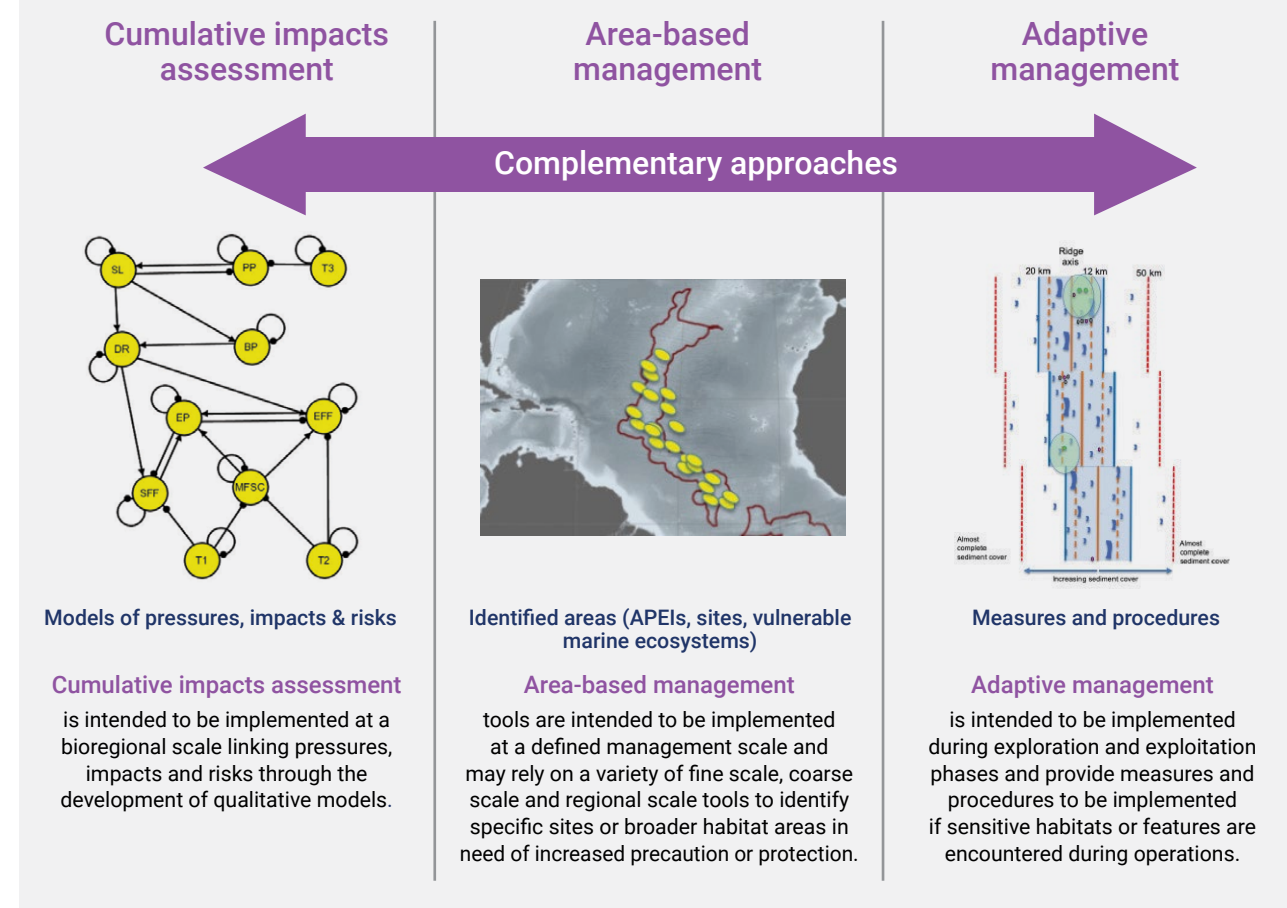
Cumulative impacts assessment

Area-based management

Adaptive management

Complementary approaches

SL
PP
T3
DR
BP
EP
EFF
SFF
MFSC
T1
T2

Ridge axis
20 km
12 km
50 km
Almost complete sediment cover
Almost complete sediment cover
Increasing sediment cover

Models of pressures, impacts & risks

Identified areas (APEIs, sites, vulnerable marine ecosystems)

Measures and procedures

Cumulative impacts assessment
is intended to be implemented at a bioregional scale linking pressures, impacts and risks through the development of qualitative models.

Area-based management
tools are intended to be implemented at a defined management scale and may rely on a variety of fine scale, coarse scale and regional scale tools to identify specific sites or broader habitat areas in need of increased precaution or protection.

Adaptive management
is intended to be implemented during exploration and exploitation phases and provide measures and procedures to be implemented if sensitive habitats or features are encountered during operations.